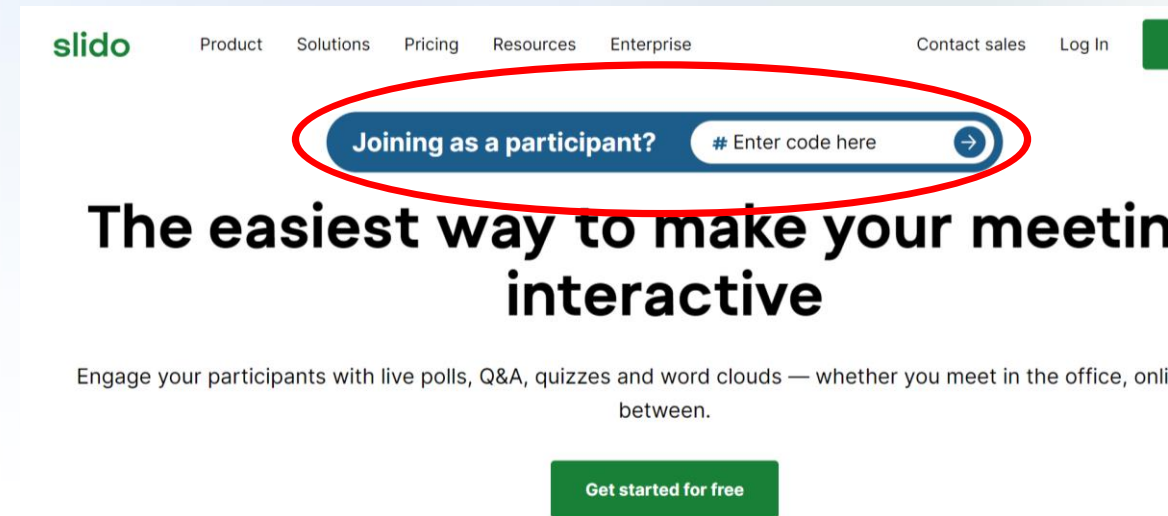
slido Product Solutions Pricing Resources Enterprise Contact sales Log In

Joining as a participant? # Enter code here

The easiest way to make your meetin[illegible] interactive

Engage your participants with live polls, Q&A, quizzes and word clouds — whether you meet in the office, onli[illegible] between.

Get started for free